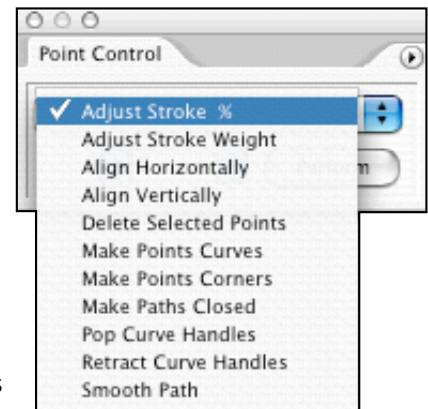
Point Control

✓ Adjust Stroke %
Adjust Stroke Weight
Align Horizontally
Align Vertically
Delete Selected Points
Make Points Curves
Make Points Corners
Make Paths Closed
Pop Curve Handles
Retract Curve Handles
Smooth Path

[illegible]m

s